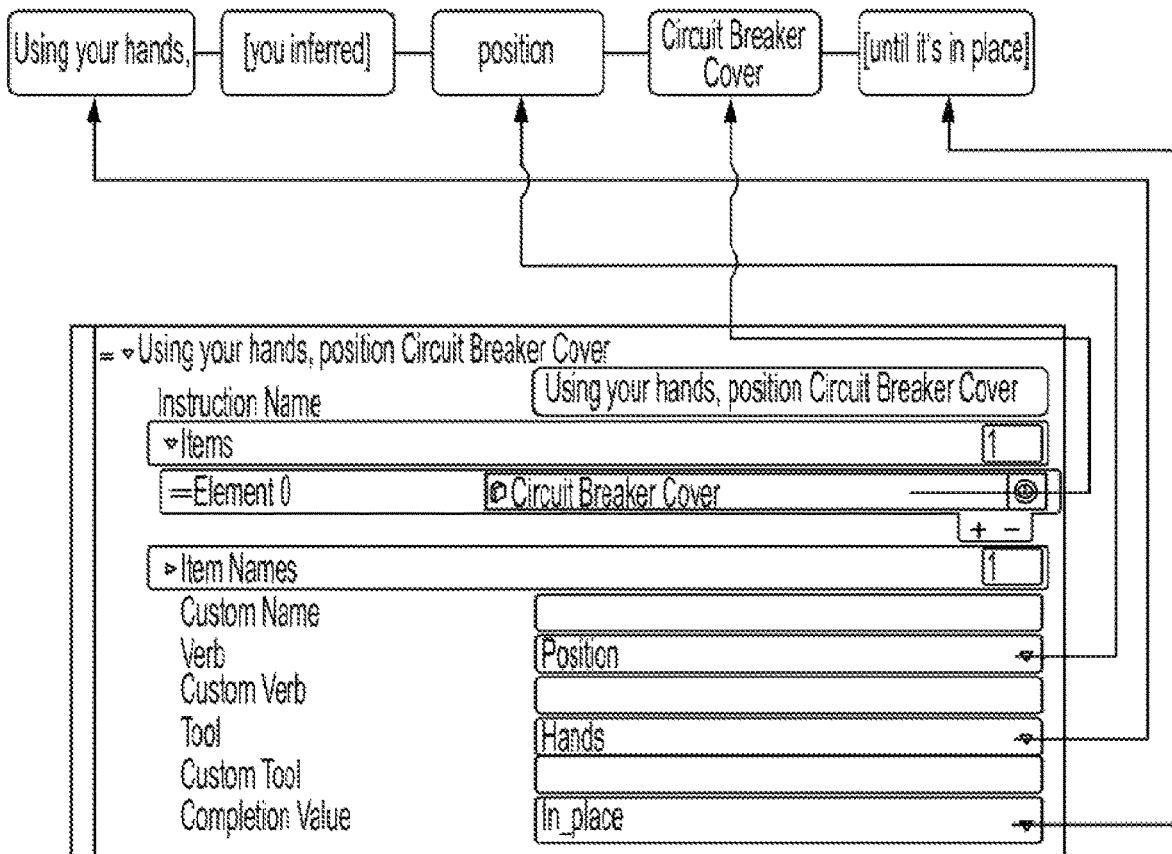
Using your hands,

[you inferred]

position

Circuit Breaker Cover

[until it's in place]

Using your hands, position Circuit Breaker Cover

Instruction Name

Using your hands, position Circuit Breaker Cover

Items

1

Element 0

Circuit Breaker Cover

+ −

Item Names

1

Custom Name

Verb

Position

Custom Verb

Tool

Hands

Custom Tool

Completion Value

In_place